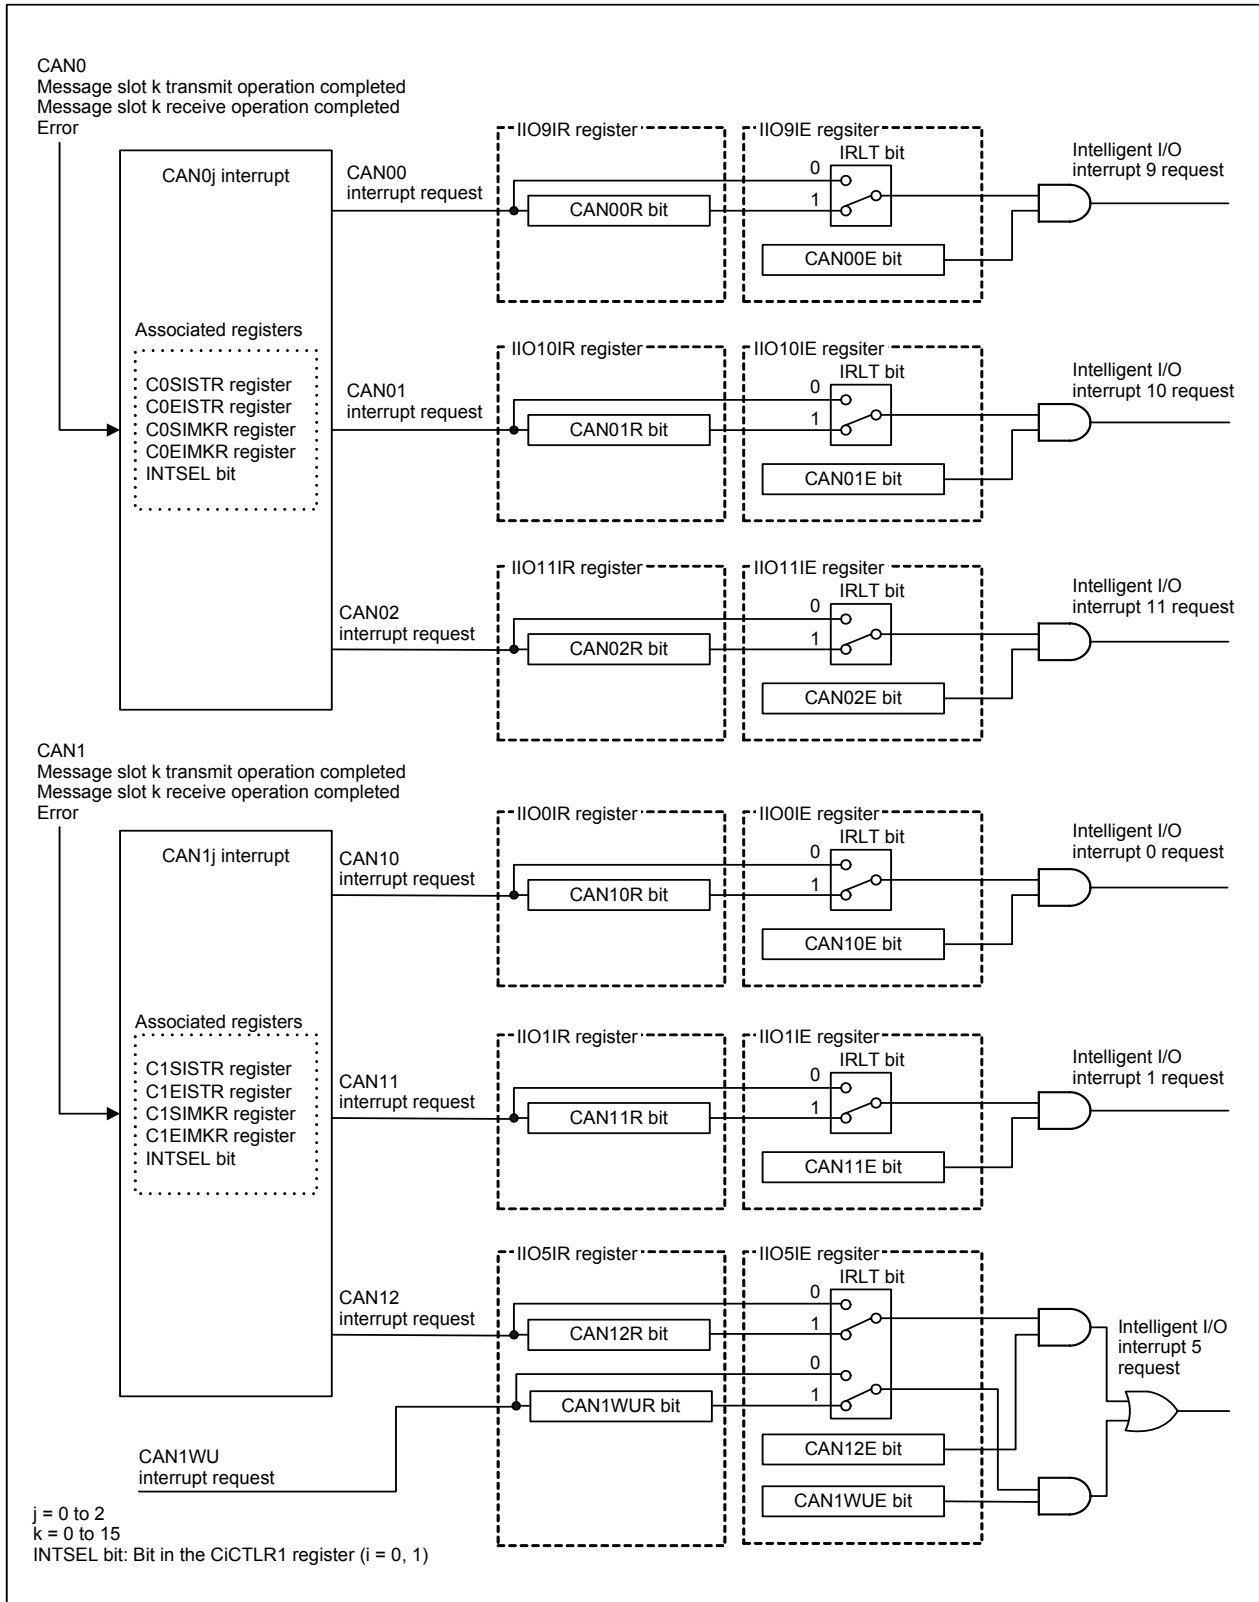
CAN0
Message slot k transmit operation completed
Message slot k receive operation completed
Error

CAN0j interrupt

Associated registers
C0SISTR register
C0EISTR register
C0SIMKR register
C0EIMKR register
INTSEL bit

CAN00 interrupt request
IIO9IR register
CAN00R bit
IIO9IE regsiter
IRLT bit
0
1
CAN00E bit
Intelligent I/O interrupt 9 request

CAN01 interrupt request
IIO10IR register
CAN01R bit
IIO10IE regsiter
IRLT bit
0
1
CAN01E bit
Intelligent I/O interrupt 10 request

CAN02 interrupt request
IIO11IR register
CAN02R bit
IIO11IE regsiter
IRLT bit
0
1
CAN02E bit
Intelligent I/O interrupt 11 request

CAN1
Message slot k transmit operation completed
Message slot k receive operation completed
Error

CAN1j interrupt

Associated registers
C1SISTR register
C1EISTR register
C1SIMKR register
C1EIMKR register
INTSEL bit

CAN10 interrupt request
IIO0IR register
CAN10R bit
IIO0IE regsiter
IRLT bit
0
1
CAN10E bit
Intelligent I/O interrupt 0 request

CAN11 interrupt request
IIO1IR register
CAN11R bit
IIO1IE regsiter
IRLT bit
0
1
CAN11E bit
Intelligent I/O interrupt 1 request

CAN12 interrupt request
IIO5IR register
CAN12R bit
CAN1WUR bit
IIO5IE regsiter
IRLT bit
0
1
0
1
CAN12E bit
CAN1WUE bit
Intelligent I/O interrupt 5 request

CAN1WU interrupt request

j = 0 to 2
k = 0 to 15
INTSEL bit: Bit in the CiCTLR1 register (i = 0, 1)